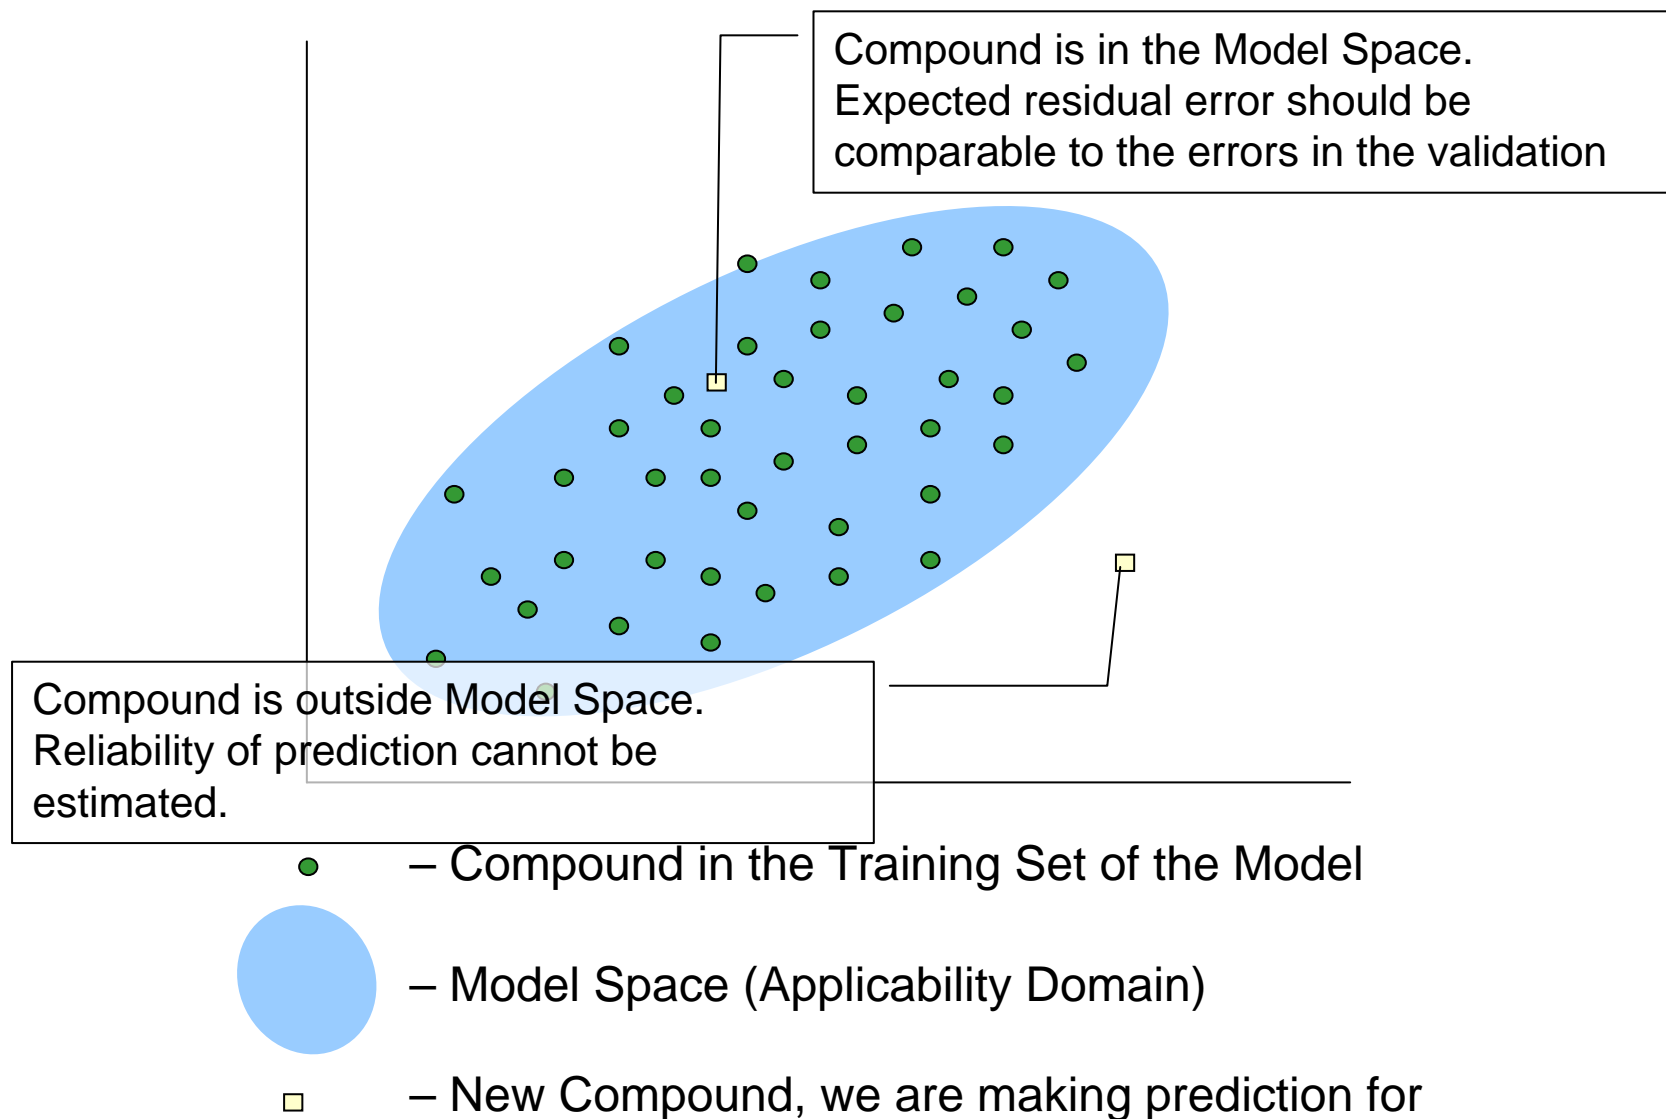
Compound is in the Model Space. Expected residual error should be comparable to the errors in the validation

Compound is outside Model Space. Reliability of prediction cannot be estimated.

– Compound in the Training Set of the Model

– Model Space (Applicability Domain)

– New Compound, we are making prediction for